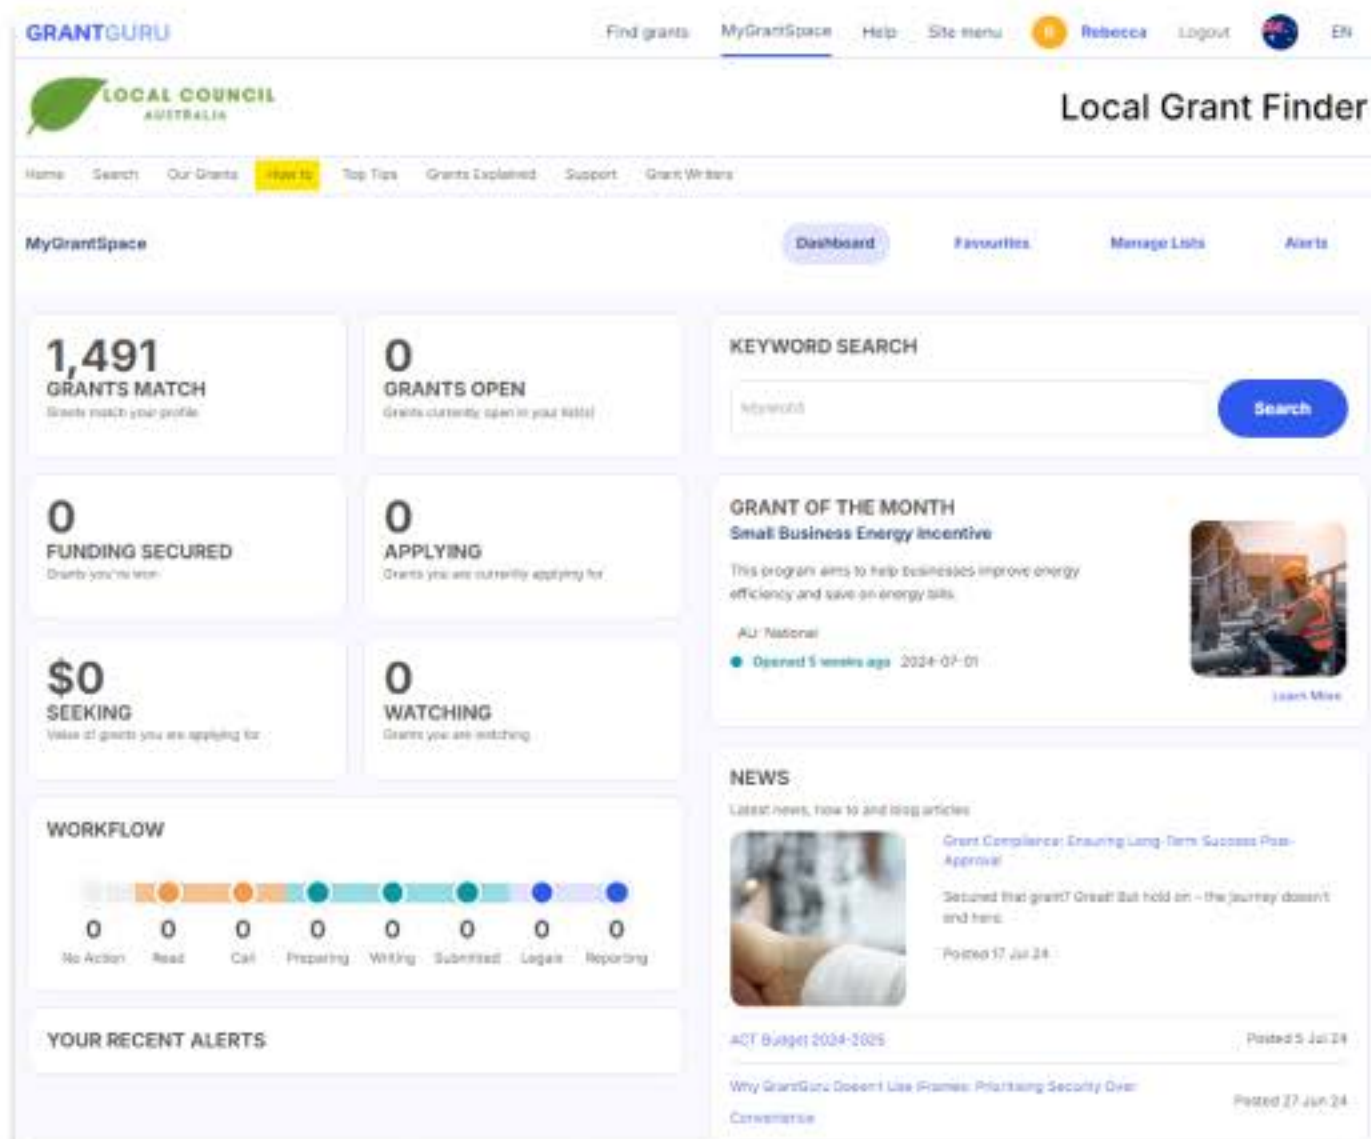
GRANTGURU

Find grants MyGrantSpace Help Site menu R Rebecca Logout EN

LOCAL COUNCIL AUSTRALIA

Local Grant Finder

Home Search Our Grants How to Top Tips Grants Explained Support Grant Writers

MyGrantSpace

Dashboard Favourites Manage Lists Alerts

1,491
GRANTS MATCH
Grants match your profile

0
GRANTS OPEN
Grants currently open in your list(s)

KEYWORD SEARCH

Keyword

Search

0
FUNDING SECURED
Grants you've won

0
APPLYING
Grants you are currently applying for

GRANT OF THE MONTH
Small Business Energy Incentive

This program aims to help businesses improve energy efficiency and save on energy bills.

AU National

Opened 5 weeks ago 2024-07-01

Learn More

$0
SEEKING
Value of grants you are applying for

0
WATCHING
Grants you are watching

NEWS
Latest news, how to and blog articles

Grant Compliance: Ensuring Long-Term Success Post-Approval

Secured that grant? Great! But hold on - the journey doesn't end here.

Posted 17 Jul 24

WORKFLOW

| 0 | 0 | 0 | 0 | 0 | 0 | 0 | 0 |
|---|---|---|---|---|---|---|---|
| No Action | Read | Call | Preparing | Writing | Submitted | Legals | Reporting |

YOUR RECENT ALERTS

ACT Budget 2024-2025 Posted 5 Jul 24

Why GrantGuru Doesn't Use iFrames: Prioritising Security Over Convenience Posted 27 Jun 24